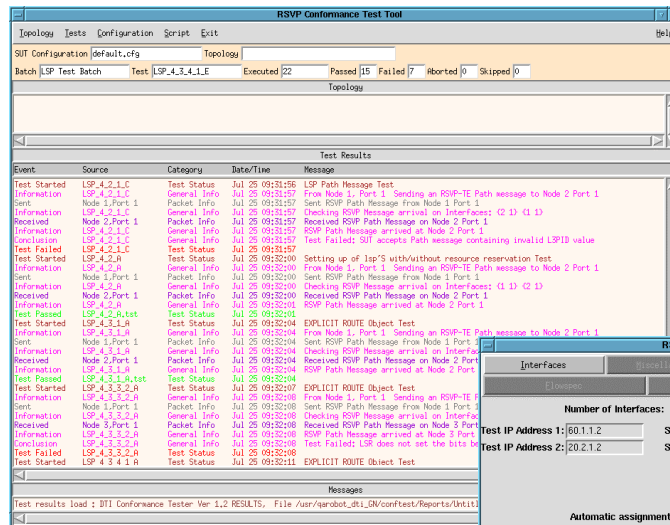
RSVP Conformance Test Tool

Topology Tests Configuration Script Exit Help

SUT Configuration default.cfg Topology

Batch LSP Test Batch Test LSP_4_3_4_1_E Executed 22 Passed 15 Failed 7 Aborted 0 Skipped 0

Topology

Test Results

| Event | Source | Category | Date/Time | Message |
|---|---|---|---|---|
| Test Started | LSP_4_2_1_C | Test Status | Jul 25 09:31:56 | LSP Path Message Test |
| Information | LSP_4_2_1_C | General Info | Jul 25 09:31:57 | From Node 1, Port 1 Sending an RSVP-TE Path message to Node 2 Port 1 |
| Sent | Node 1,Port 1 | Packet Info | Jul 25 09:31:57 | Sent RSVP Path Message from Node 1 Port 1 |
| Information | LSP_4_2_1_C | General Info | Jul 25 09:31:57 | Checking RSVP Message arrival on Interfaces: (2 1) (1 1) |
| Received | Node 2,Port 1 | Packet Info | Jul 25 09:31:57 | Received RSVP Path Message on Node 2 Port 1 |
| Information | LSP_4_2_1_C | General Info | Jul 25 09:31:57 | RSVP Path Message arrived at Node 2 Port 1 |
| Conclusion | LSP_4_2_1_C | General Info | Jul 25 09:31:57 | Test Failed: SUT accepts Path message containing invalid L3PID value |
| Test Failed | LSP_4_2_1_C | Test Status | Jul 25 09:31:57 | |
| Test Started | LSP_4_2_A | Test Status | Jul 25 09:32:00 | Setting up of lsp'S with/without resource reservation Test |
| Information | LSP_4_2_A | General Info | Jul 25 09:32:00 | From Node 1, Port 1 Sending an RSVP-TE Path message to Node 2 Port 1 |
| Sent | Node 1,Port 1 | Packet Info | Jul 25 09:32:00 | Sent RSVP Path Message from Node 1 Port 1 |
| Information | LSP_4_2_A | General Info | Jul 25 09:32:00 | Checking RSVP Message arrival on Interfaces: (1 1) (2 1) |
| Received | Node 2,Port 1 | Packet Info | Jul 25 09:32:00 | Received RSVP Path Message on Node 2 Port 1 |
| Information | LSP_4_2_A | General Info | Jul 25 09:32:01 | RSVP Path Message arrived at Node 2 Port 1 |
| Test Passed | LSP_4_2_A.tst | Test Status | Jul 25 09:32:01 | |
| Test Started | LSP_4_3_1_A | Test Status | Jul 25 09:32:04 | EXPLICIT ROUTE Object Test |
| Information | LSP_4_3_1_A | General Info | Jul 25 09:32:04 | From Node 1, Port 1 Sending an RSVP-TE Path message to Node 2 Port 1 |
| Sent | Node 1,Port 1 | Packet Info | Jul 25 09:32:04 | Sent RSVP Path Message from Node 1 Port 1 |
| Information | LSP_4_3_1_A | General Info | Jul 25 09:32:04 | Checking RSVP Message arrival on Interfac |
| Received | Node 2,Port 1 | Packet Info | Jul 25 09:32:04 | Received RSVP Path Message on Node 2 Port |
| Information | LSP_4_3_1_A | General Info | Jul 25 09:32:04 | RSVP Path Message arrived at Node 2 Port |
| Test Passed | LSP_4_3_1_A.tst | Test Status | Jul 25 09:32:04 | |
| Test Started | LSP_4_3_2_A | Test Status | Jul 25 09:32:07 | EXPLICIT ROUTE Object Test |
| Information | LSP_4_3_2_A | General Info | Jul 25 09:32:08 | From Node 1, Port 1 Sending an RSVP-TE Pa |
| Sent | Node 1,Port 1 | Packet Info | Jul 25 09:32:08 | Sent RSVP Path Message from Node 1 Port 1 |
| Information | LSP_4_3_2_A | General Info | Jul 25 09:32:08 | Checking RSVP Message arrival on Interfac |
| Received | Node 3,Port 1 | Packet Info | Jul 25 09:32:08 | Received RSVP Path Message on Node 3 Port |
| Information | LSP_4_3_2_A | General Info | Jul 25 09:32:08 | RSVP Path Message arrived at Node 3 Port |
| Conclusion | LSP_4_3_2_A | General Info | Jul 25 09:32:08 | Test Failed: LSR does not set the bits b |
| Test Failed | LSP_4_3_2_A | Test Status | Jul 25 09:32:08 | |
| Test Started | LSP_4_3_4_1_E | Test Status | Jul 25 09:32:11 | EXPLICIT ROUTE Object Test |

Messages

Test results load : DTI Conformance Tester Ver 1.2 RESULTS, File /usr/qarobot_dti_GN/conftest/Reports/Unti

RS

Interfaces Miscell

Flowspec

Number of Interfaces:

Test IP Address 1: 60.1.1.2 S

Test IP Address 2: 20.2.1.2 S

Automatic assignment